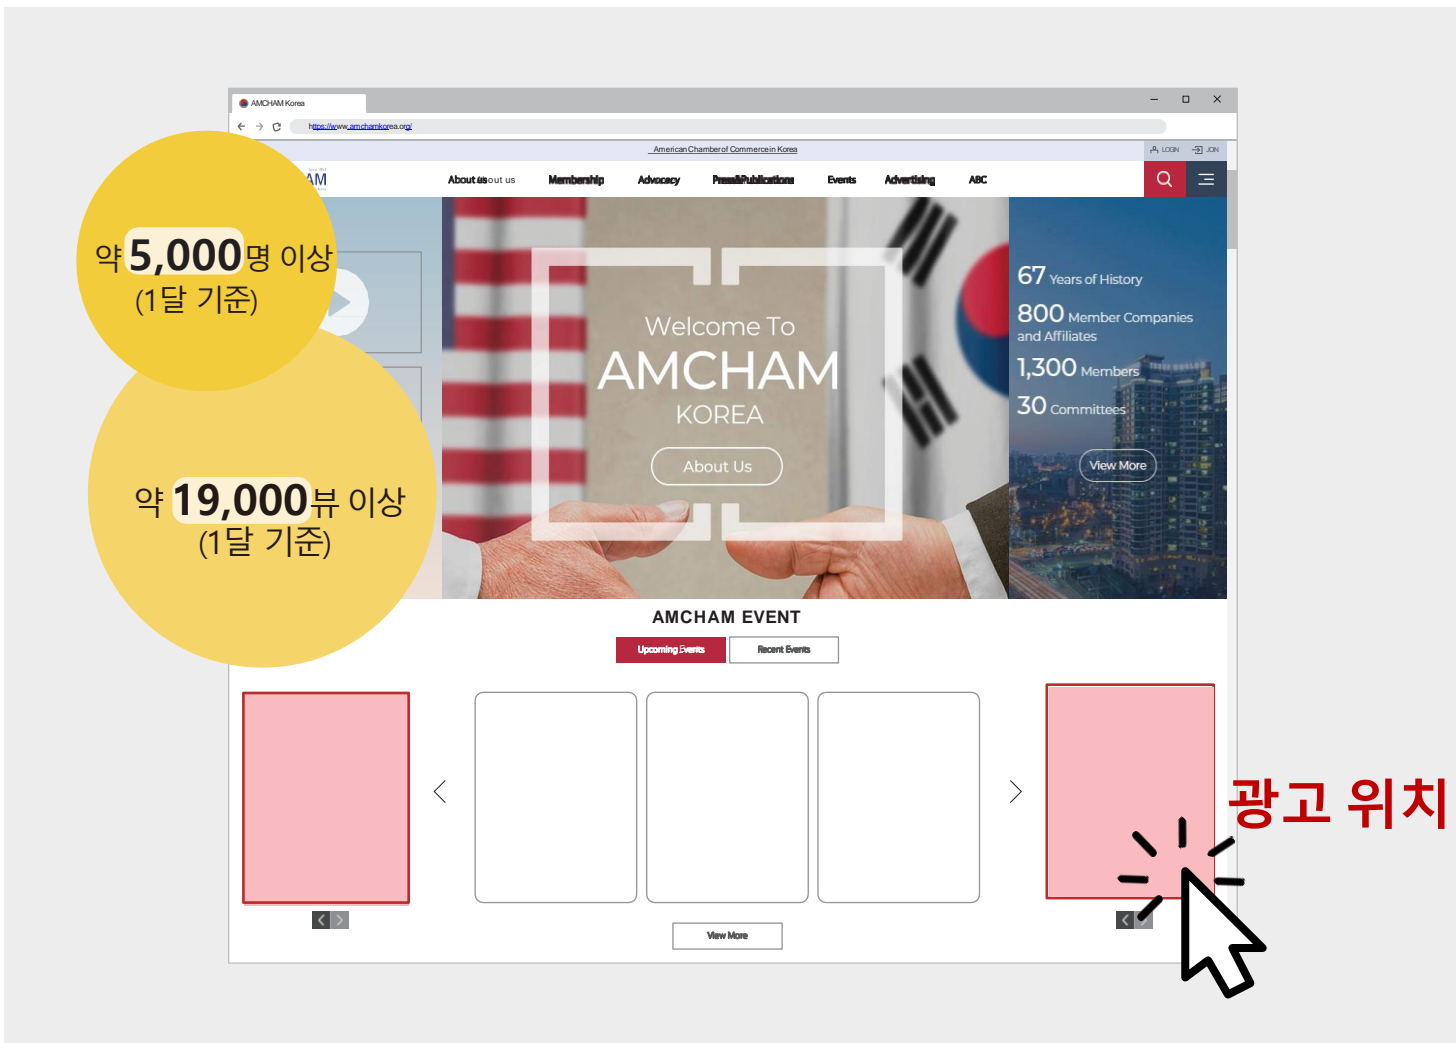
AMCHAM Korea

https://www.amchamkorea.org/

American Chamber of Commerce in Korea

LOGIN JOIN

AM

About us Membership Advocacy Press&Publications Events Advertising ABC

약 5,000명 이상
(1달 기준)

약 19,000뷰 이상
(1달 기준)

Welcome To
AMCHAM
KOREA

About Us

67 Years of History
800 Member Companies and Affiliates
1,300 Members
30 Committees

View More

AMCHAM EVENT

Upcoming Events Recent Events

광고 위치

View More